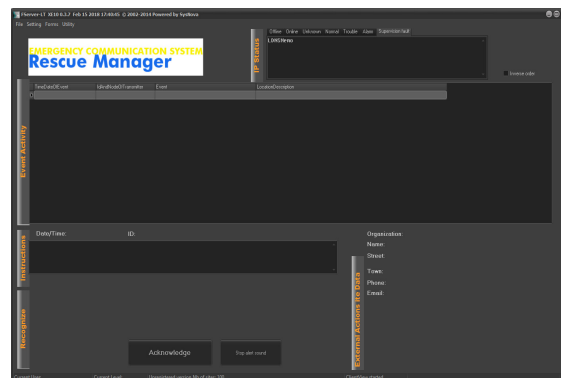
Fserver-LT V2.10.3.7 Feb 15 2018 17:40:45 © 2002-2014 Powered by Sydkova

File Setting Forms Utility

EMERGENCY COMMUNICATION SYSTEM
Rescue Manager

IP Status

Offline Online Unknown Normal Trouble Alarm Supervision fault

LDHSNemo

Inverse order

Event Activity

| TimeDateOfEvent | IdentNodeOfTransmitter | Event | LocationDescription |
|---|---|---|---|
| 0 | | | |

Instructions

Date/Time: ID:

Recognize

Acknowledge

Stop alert sound

External Actions No Data

Organization:
Name:
Street:
Town:
Phone:
Email:

Current User: Current Level: Organization License Nb of sites: 100 OpenView started